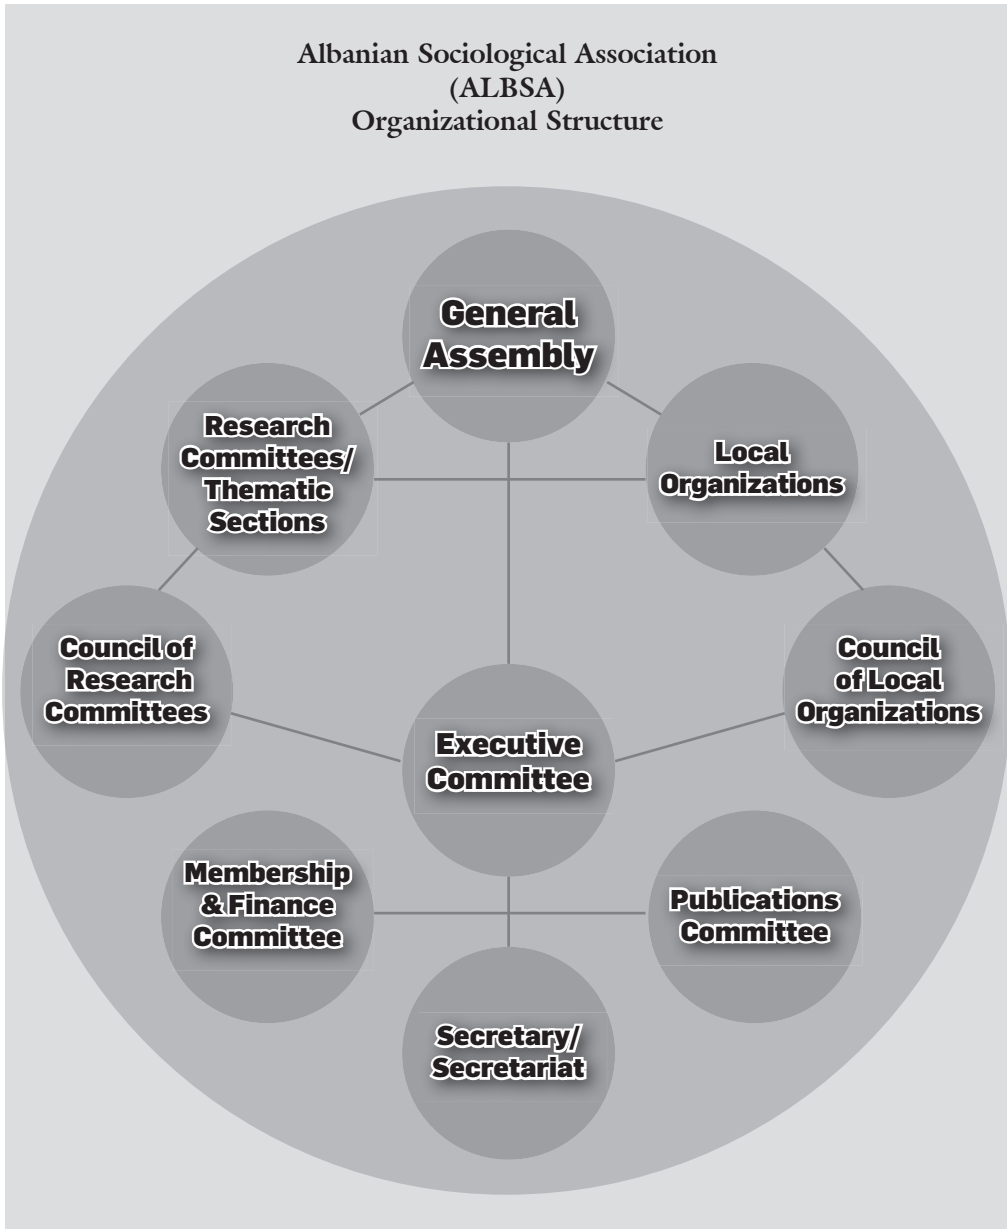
Albanian Sociological Association
(ALBSA)
Organizational Structure

General Assembly

Research Committees/ Thematic Sections

Local Organizations

Council of Research Committees

Council of Local Organizations

Executive Committee

Membership & Finance Committee

Publications Committee

Secretary/ Secretariat